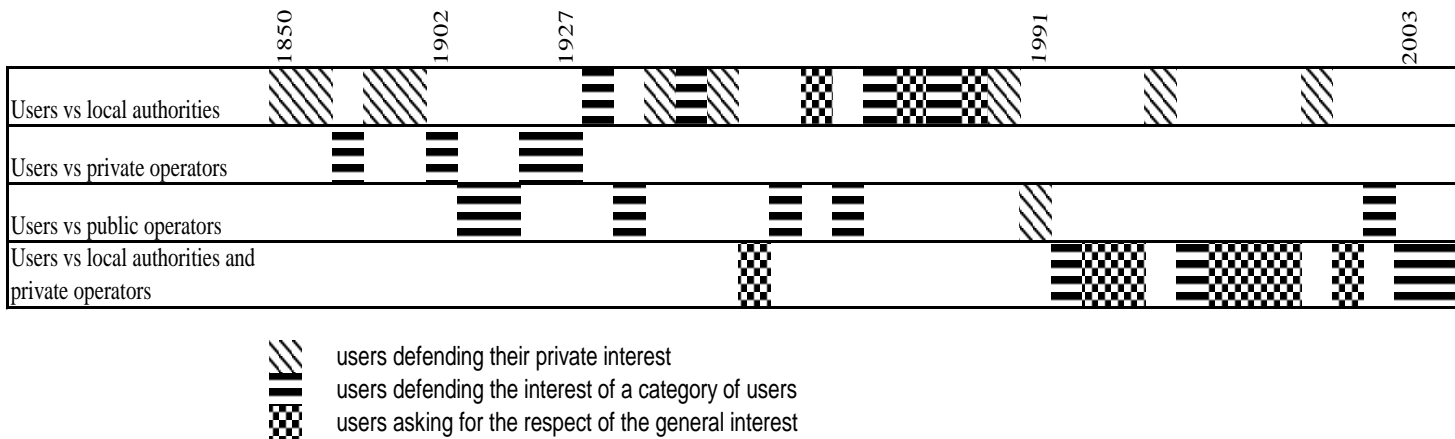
1850 1902 1927 1991 2003

Users vs local authorities

Users vs private operators

Users vs public operators

Users vs local authorities and private operators

users defending their private interest
users defending the interest of a category of users
users asking for the respect of the general interest